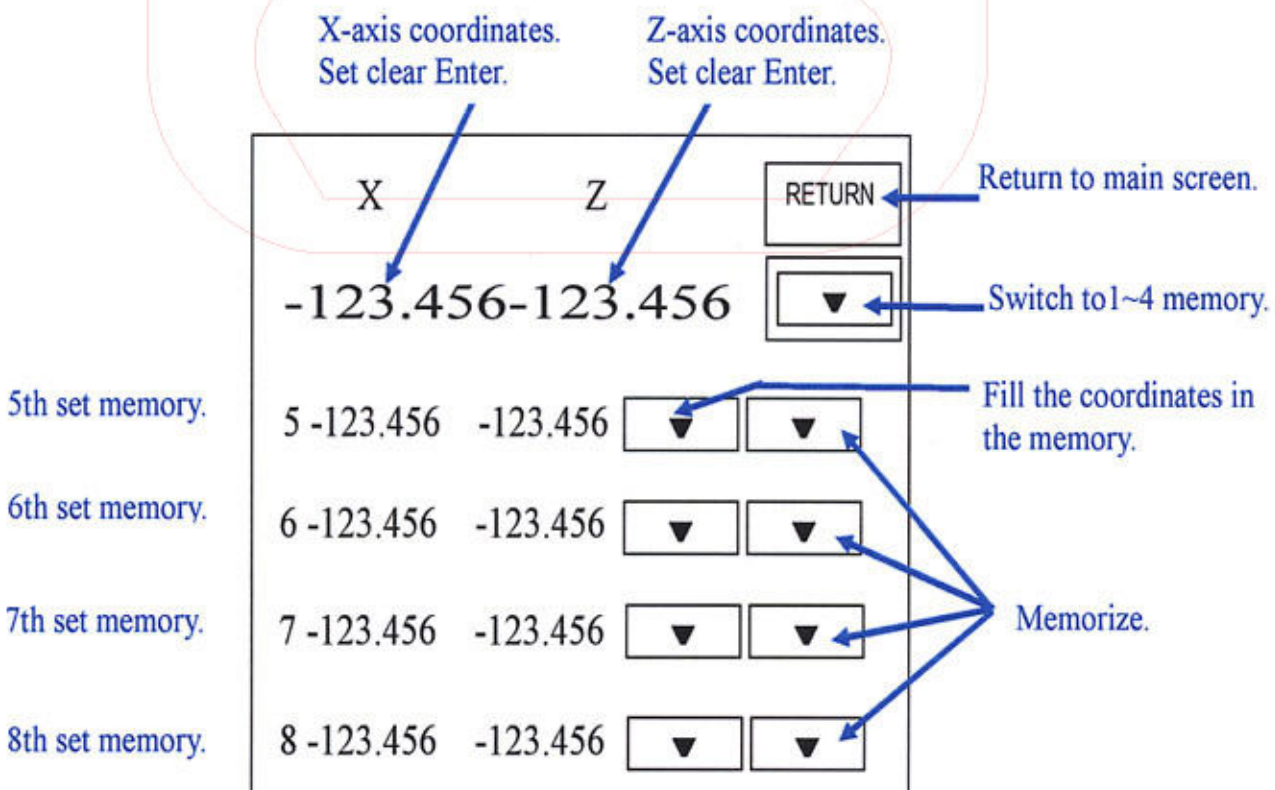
X-axis coordinates. Set clear Enter.

Z-axis coordinates. Set clear Enter.

X

Z

RETURN

Return to main screen.

-123.456-123.456

▼

Switch to1~4 memory.

Fill the coordinates in the memory.

5th set memory.

5 -123.456 -123.456 ▼ ▼

6th set memory.

6 -123.456 -123.456 ▼ ▼

7th set memory.

7 -123.456 -123.456 ▼ ▼

Memorize.

8th set memory.

8 -123.456 -123.456 ▼ ▼